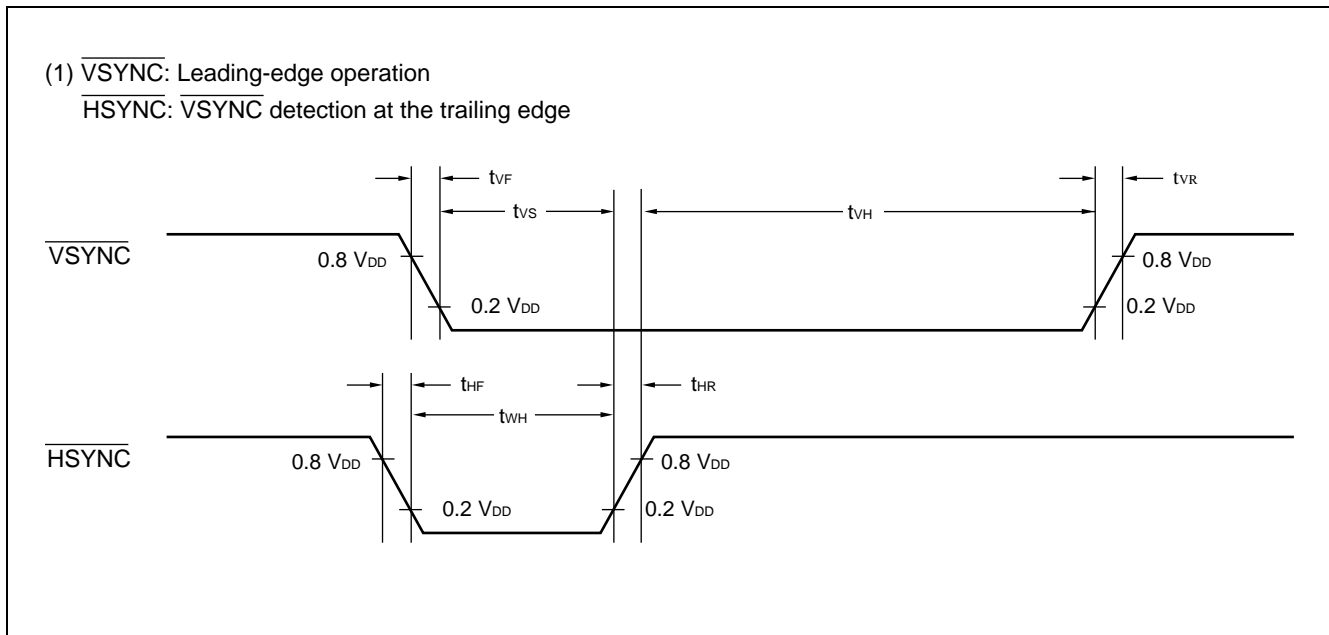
(1) $\overline{\text{VSYNC}}$: Leading-edge operation
$\overline{\text{HSYNC}}$: $\overline{\text{VSYNC}}$ detection at the trailing edge

$t_{VF}$
$t_{VS}$
$t_{VH}$
$t_{VR}$

$\overline{\text{VSYNC}}$
0.8 $V_{DD}$
0.2 $V_{DD}$
0.8 $V_{DD}$
0.2 $V_{DD}$

$t_{HF}$
$t_{WH}$
$t_{HR}$

$\overline{\text{HSYNC}}$
0.8 $V_{DD}$
0.2 $V_{DD}$
0.8 $V_{DD}$
0.2 $V_{DD}$